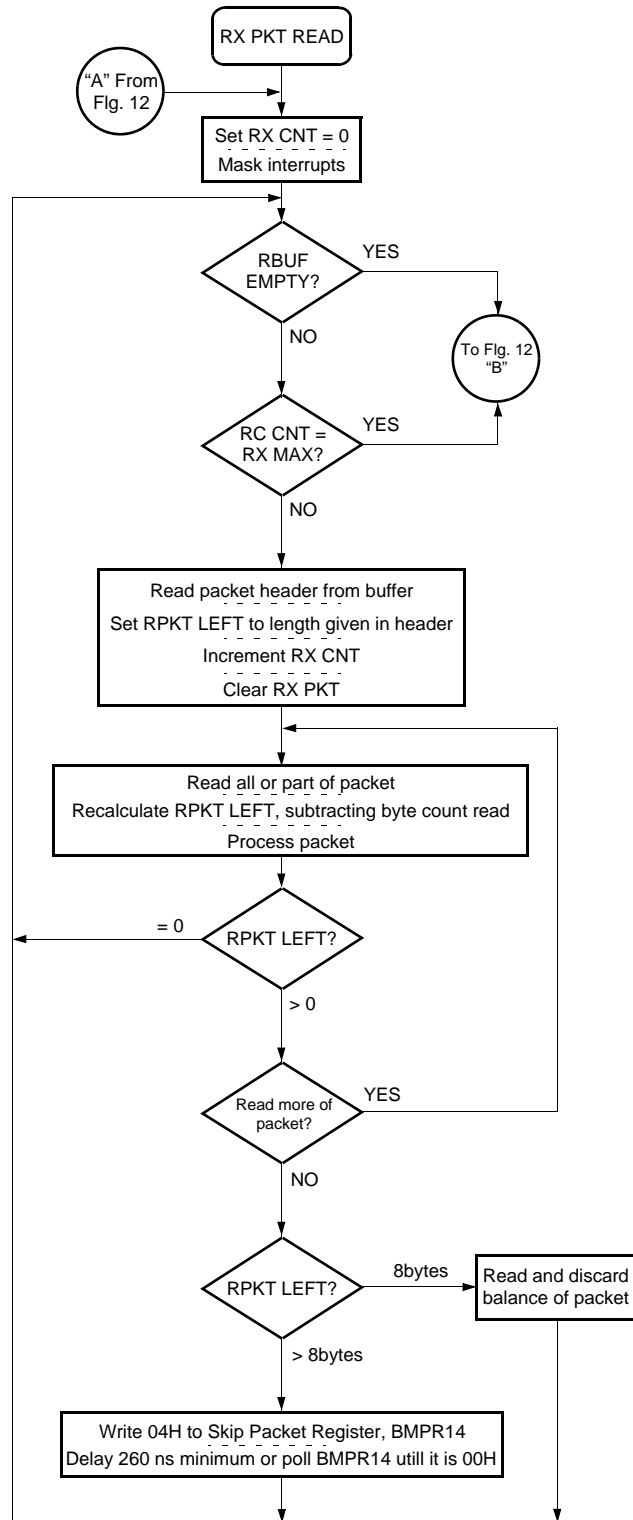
RX PKT READ

"A" From Flg. 12

Set RX CNT = 0
Mask interrupts

RBUF EMPTY?

YES

NO

To Flg. 12 "B"

RC CNT = RX MAX?

YES

NO

Read packet header from buffer
Set RPKT LEFT to length given in header
Increment RX CNT
Clear RX PKT

Read all or part of packet
Recalculate RPKT LEFT, subtracting byte count read
Process packet

= 0

RPKT LEFT?

> 0

Read more of packet?

YES

NO

RPKT LEFT?

8bytes

Read and discard balance of packet

> 8bytes

Write 04H to Skip Packet Register, BMPR14
Delay 260 ns minimum or poll BMPR14 utill it is 00H